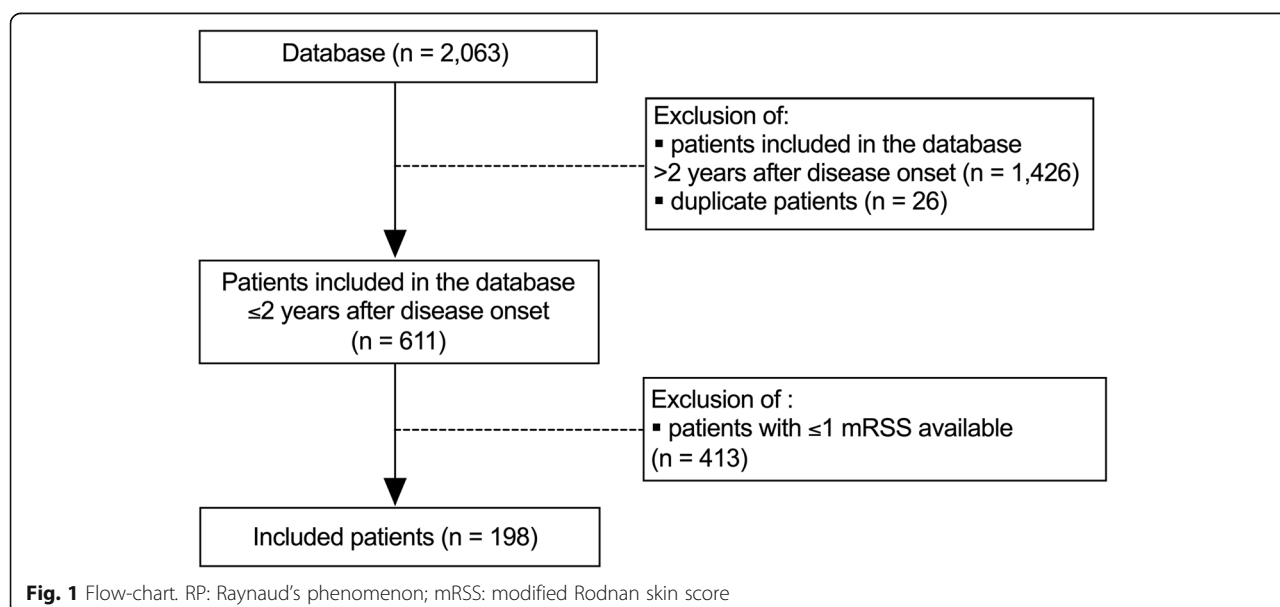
Database (n = 2,063)

Exclusion of:
▪ patients included in the database >2 years after disease onset (n = 1,426)
▪ duplicate patients (n = 26)

Patients included in the database ≤2 years after disease onset (n = 611)

Exclusion of :
▪ patients with ≤1 mRSS available (n = 413)

Included patients (n = 198)

**Fig. 1** Flow-chart. RP: Raynaud's phenomenon; mRSS: modified Rodnan skin score